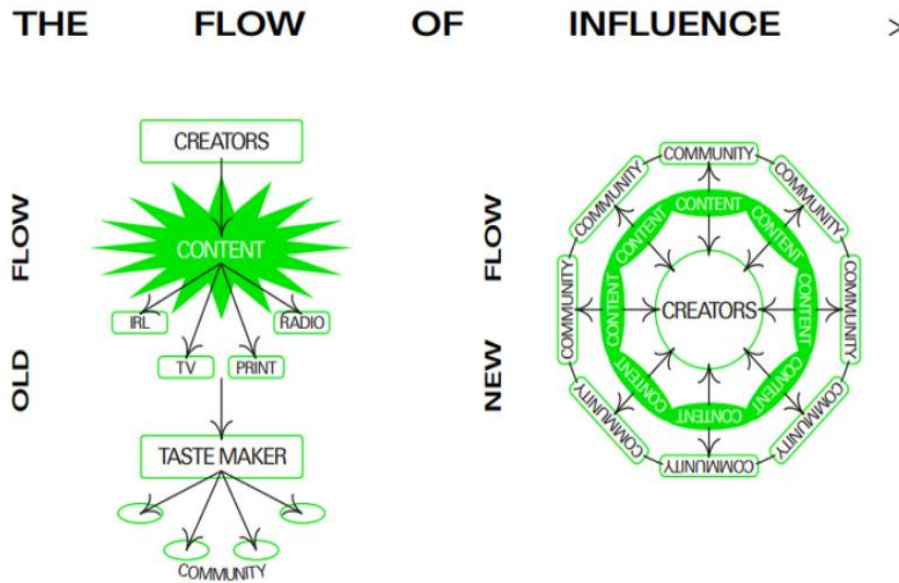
THE FLOW OF INFLUENCE >

OLD FLOW

CREATORS

CONTENT

IRL

RADIO

TV

PRINT

TASTE MAKER

COMMUNITY

NEW FLOW

COMMUNITY

COMMUNITY

COMMUNITY

COMMUNITY

COMMUNITY

COMMUNITY

COMMUNITY

COMMUNITY

CONTENT

CONTENT

CONTENT

CONTENT

CONTENT

CONTENT

CONTENT

CONTENT

CREATORS